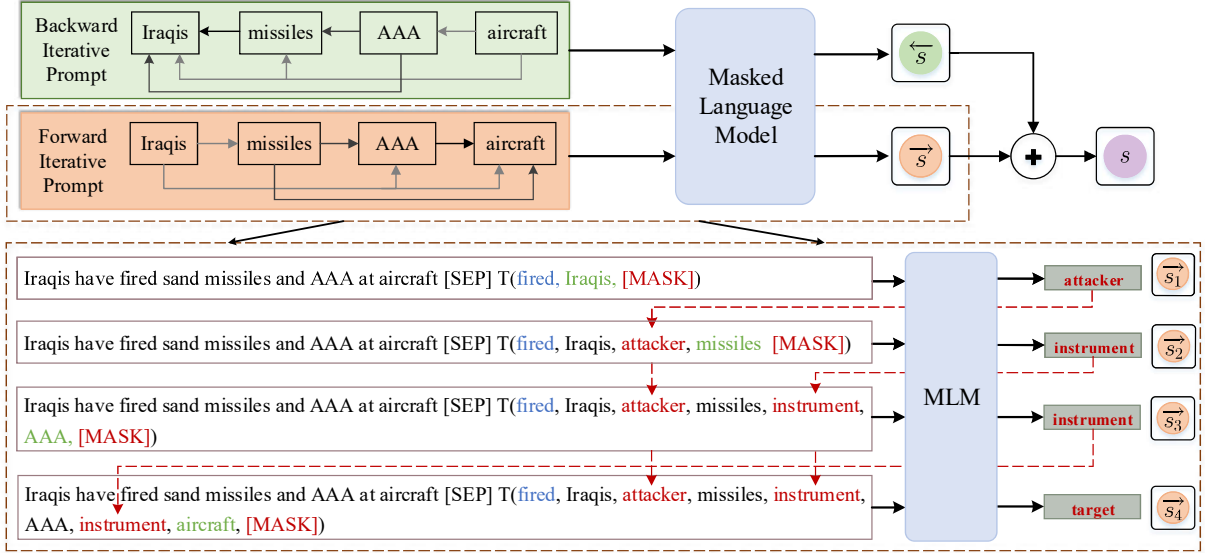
Backward Iterative Prompt

Iraqis

missiles

AAA

aircraft

Forward Iterative Prompt

Iraqis

missiles

AAA

aircraft

Masked Language Model

$\overleftarrow{s}$

$\overrightarrow{s}$

$s$

Iraqis have fired sand missiles and AAA at aircraft [SEP] T(fired, Iraqis, [MASK])

Iraqis have fired sand missiles and AAA at aircraft [SEP] T(fired, Iraqis, attacker, missiles [MASK])

Iraqis have fired sand missiles and AAA at aircraft [SEP] T(fired, Iraqis, attacker, missiles, instrument, AAA, [MASK])

Iraqis have fired sand missiles and AAA at aircraft [SEP] T(fired, Iraqis, attacker, missiles, instrument, AAA, instrument, aircraft, [MASK])

MLM

attacker

$\overrightarrow{s_1}$

instrument

$\overrightarrow{s_2}$

instrument

$\overrightarrow{s_3}$

target

$\overrightarrow{s_4}$